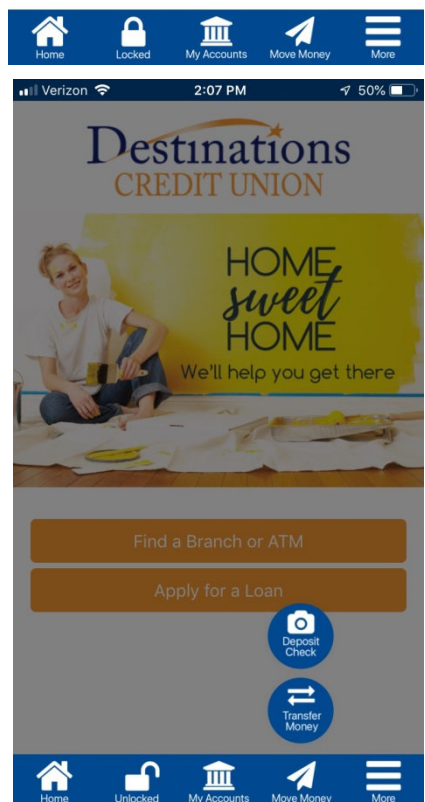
Home Locked My Accounts Move Money More

Verizon 2:07 PM 50%

Destinations
CREDIT UNION

HOME
sweet
HOME
We'll help you get there

Find a Branch or ATM

Apply for a Loan

Deposit Check

Transfer Money

Home Unlocked My Accounts Move Money More